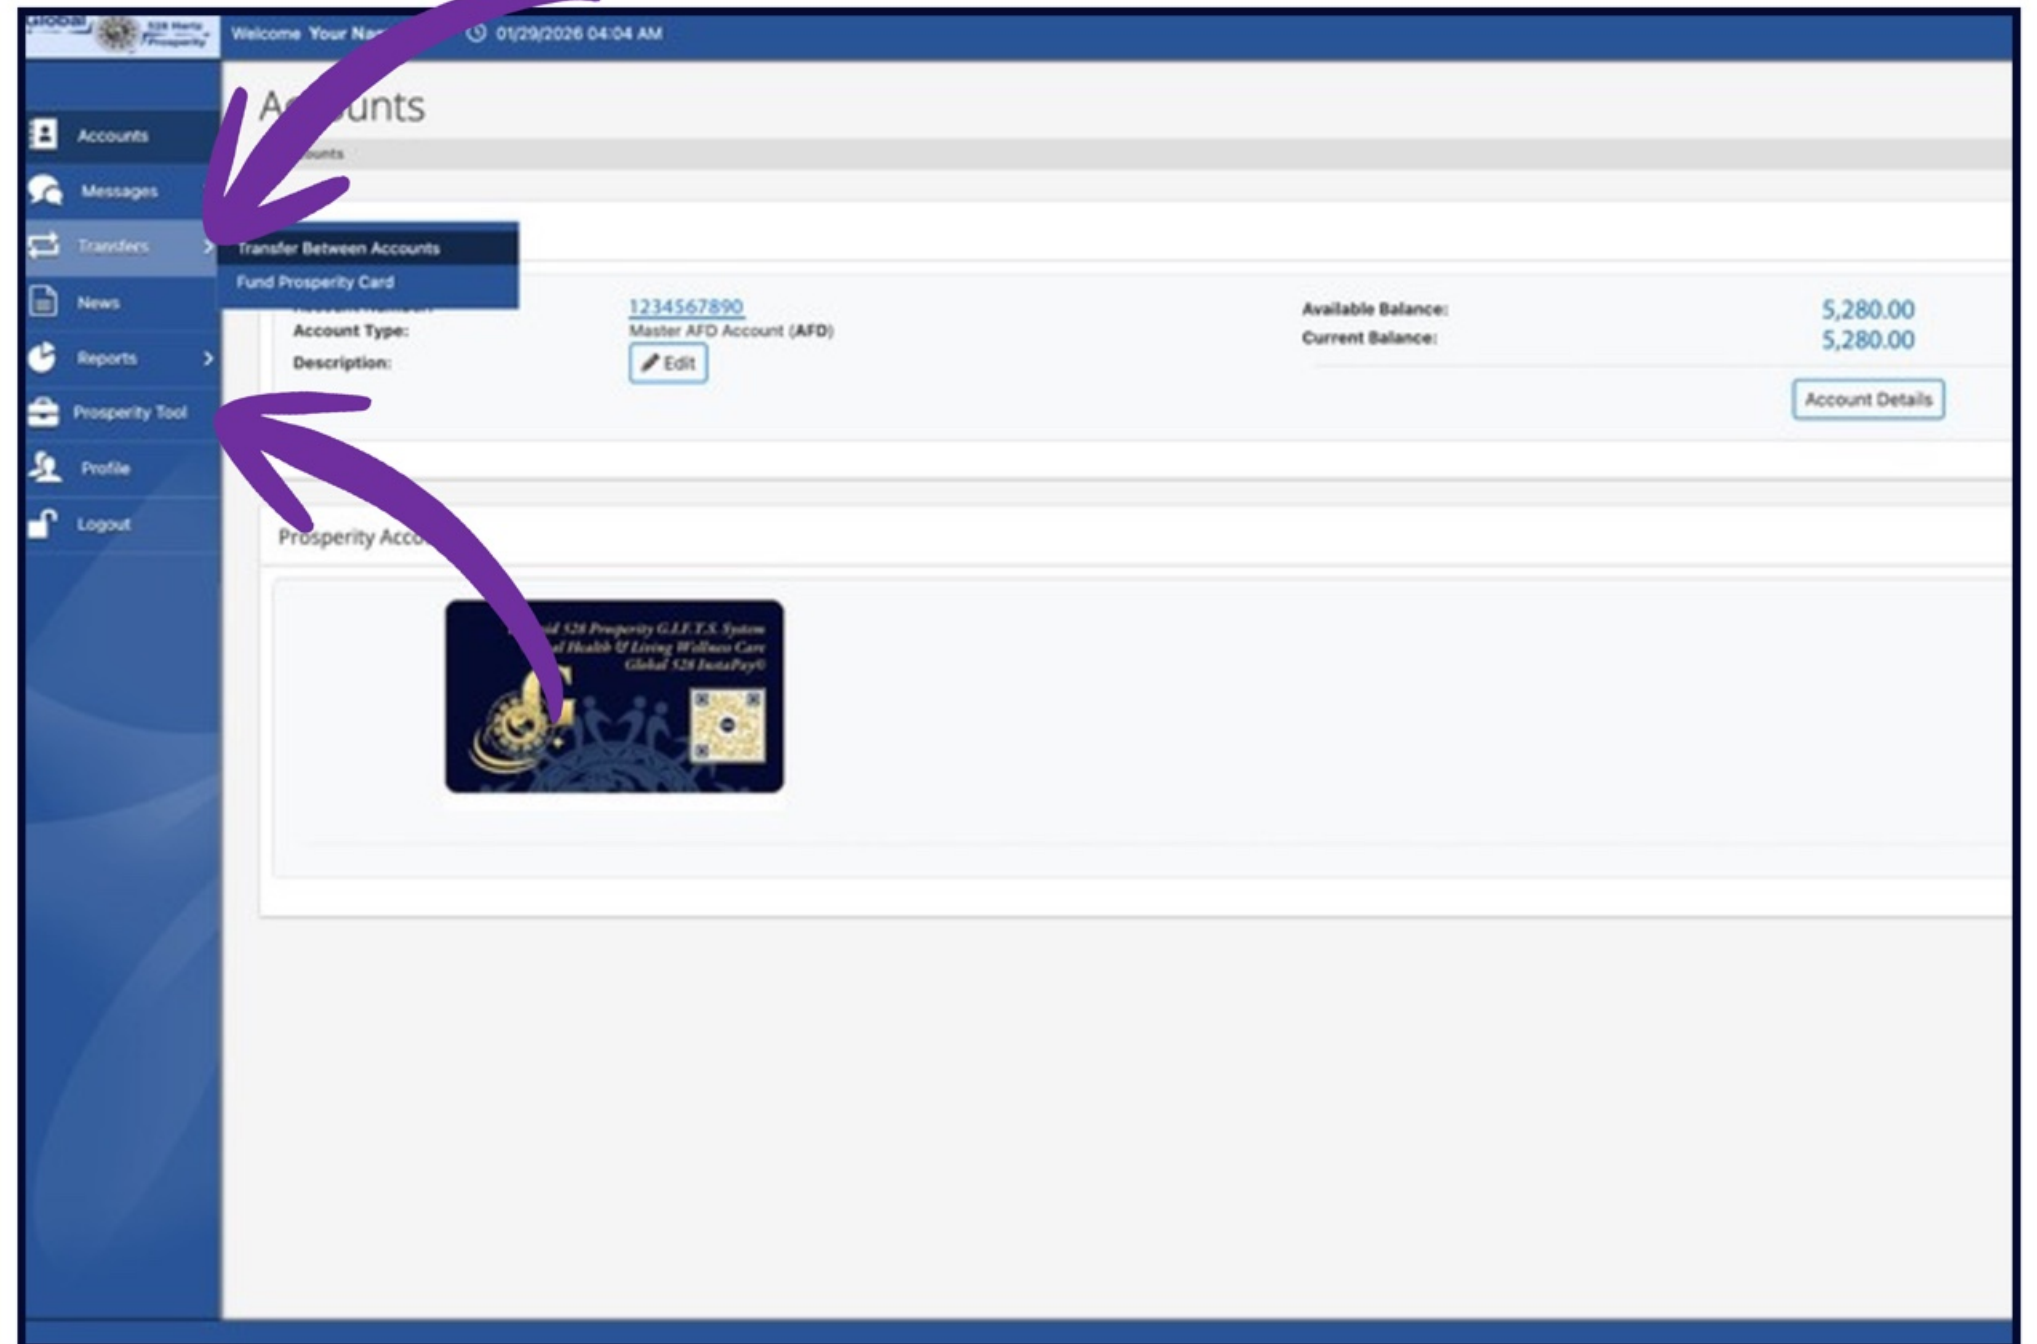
Global 528 Hertz Prosperity

Welcome Your Na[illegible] 01/29/2026 04:04 AM

Accounts

Messages

Transfers

Transfer Between Accounts

Fund Prosperity Card

News

Reports

Prosperity Tool

Profile

Logout

Ac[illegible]unts

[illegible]ounts

Account Type:

Description:

1234567890

Master AFD Account (AFD)

Edit

Available Balance:

Current Balance:

5,280.00

5,280.00

Account Details

Prosperity Acc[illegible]

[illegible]al 528 Prosperity G.I.F.T.S. System
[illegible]al Health & Living Wellness Care
Global 528 InstaPay©